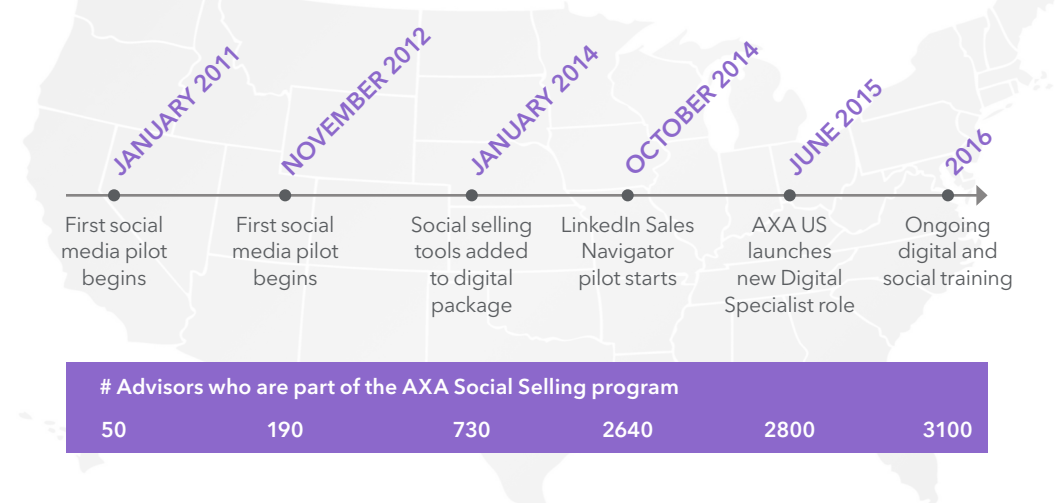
JANUARY 2011
First social media pilot begins

NOVEMBER 2012
First social media pilot begins

JANUARY 2014
Social selling tools added to digital package

OCTOBER 2014
LinkedIn Sales Navigator pilot starts

JUNE 2015
AXA US launches new Digital Specialist role

2016
Ongoing digital and social training

# Advisors who are part of the AXA Social Selling program

50 190 730 2640 2800 3100